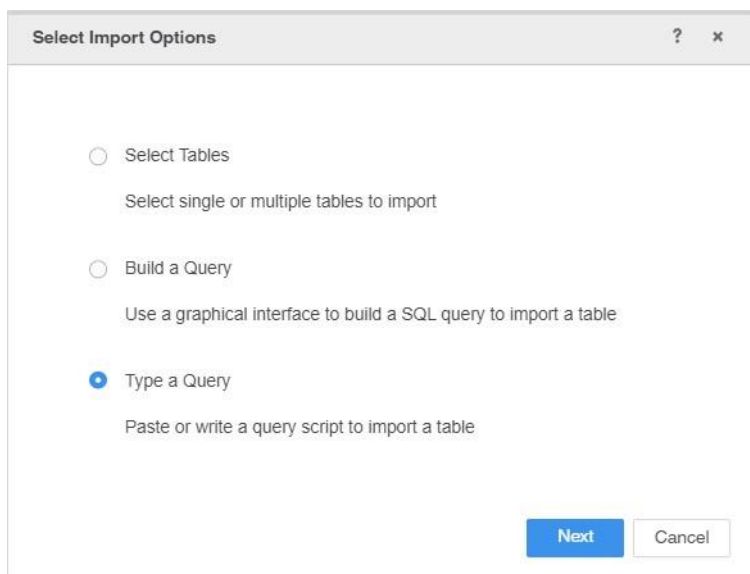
Select Import Options

? ×

Select Tables

Select single or multiple tables to import

Build a Query

Use a graphical interface to build a SQL query to import a table

Type a Query

Paste or write a query script to import a table

Next

Cancel